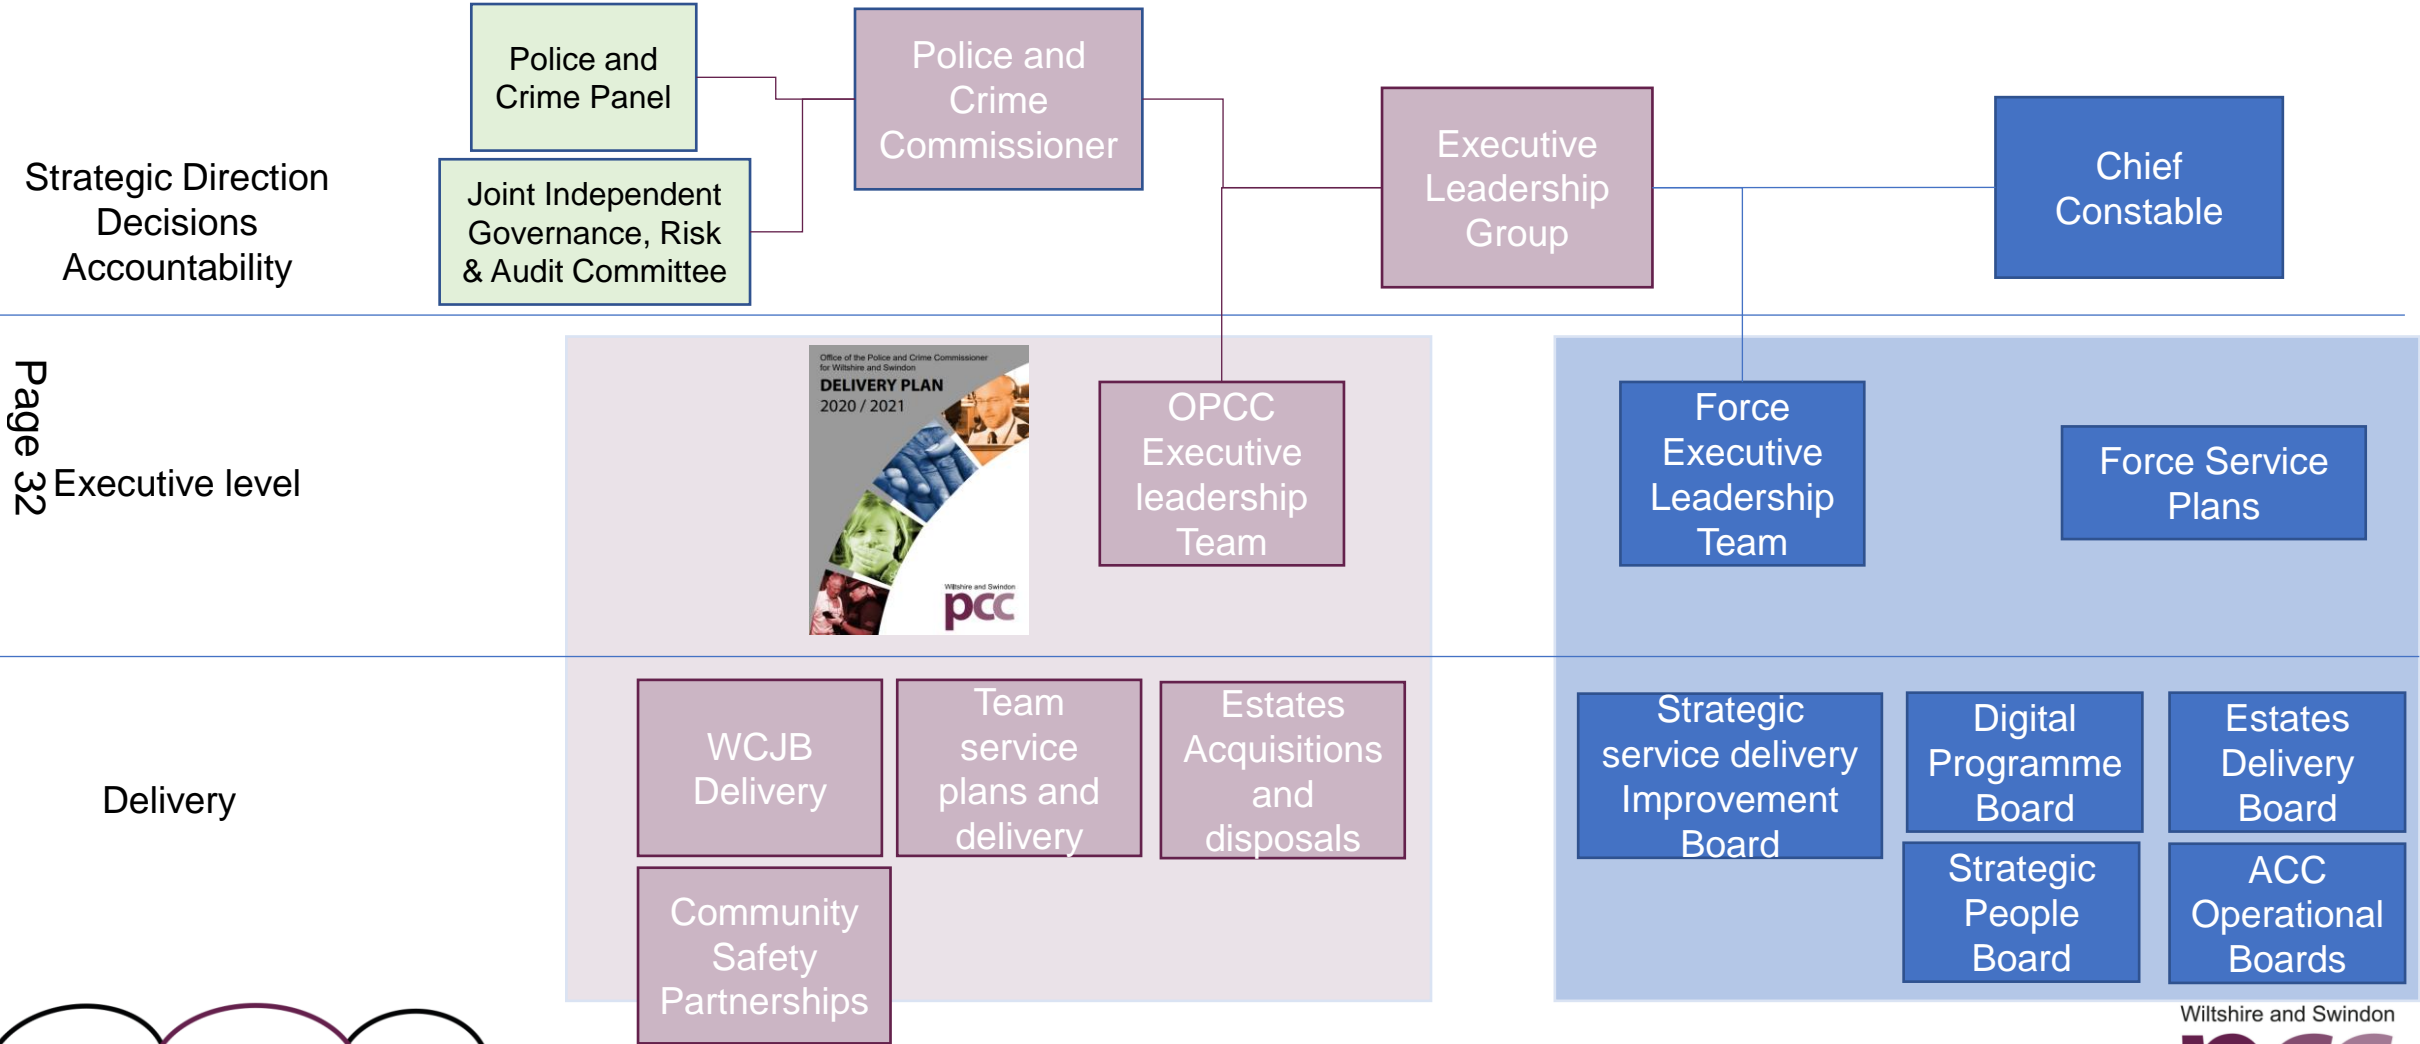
Police and Crime Panel

Police and Crime Commissioner

Executive Leadership Group

Chief Constable

Strategic Direction Decisions Accountability

Joint Independent Governance, Risk & Audit Committee

Page 32

Executive level

Office of the Police and Crime Commissioner for Wiltshire and Swindon
DELIVERY PLAN
2020 / 2021

Wiltshire and Swindon
pcc

OPCC Executive leadership Team

Force Executive Leadership Team

Force Service Plans

Delivery

WCJB Delivery

Team service plans and delivery

Estates Acquisitions and disposals

Community Safety Partnerships

Strategic service delivery Improvement Board

Digital Programme Board

Estates Delivery Board

Strategic People Board

ACC Operational Boards

Wiltshire and Swindon